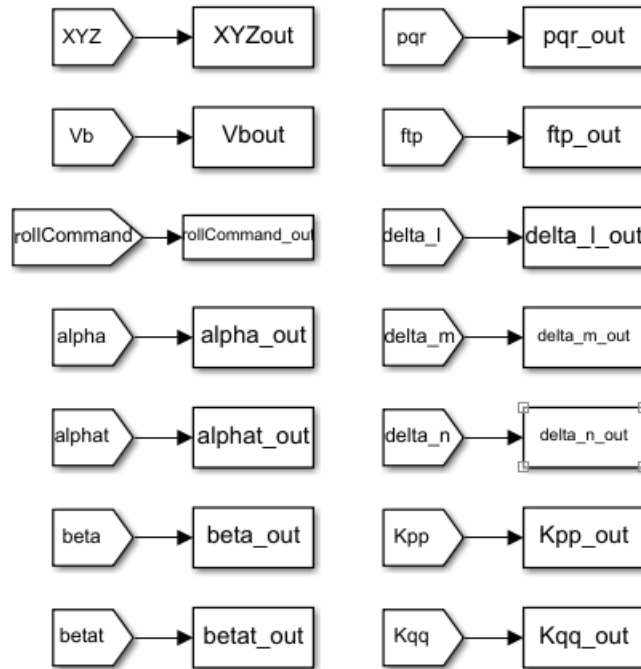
XYZ XYZout

pqr pqr_out

Vb Vbout

ftp ftp_out

rollCommand rollCommand_out

delta_l delta_l_out

alpha alpha_out

delta_m delta_m_out

alphat alphat_out

delta_n delta_n_out

beta beta_out

Kpp Kpp_out

betat betat_out

Kqq Kqq_out